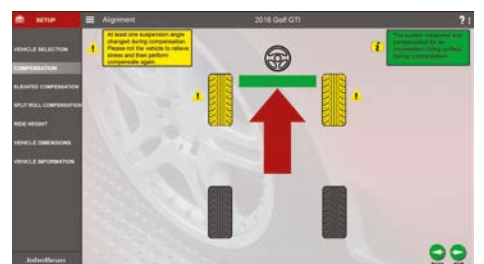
SETUP
Alignment
2016 Golf GTI
?
VEHICLE SELECTION
COMPENSATION
ELEVATED COMPENSATION
SPLIT ROLL COMPENSATION
RIDE HEIGHT
VEHICLE DIMENSIONS
VEHICLE INFORMATION
At least one suspension angle changed during compensation. Please roll the vehicle to relieve stress and then perform compensate again.
The system measured and compensated for an inconsistent rolling surface during compensation.
JohnBean
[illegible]
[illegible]